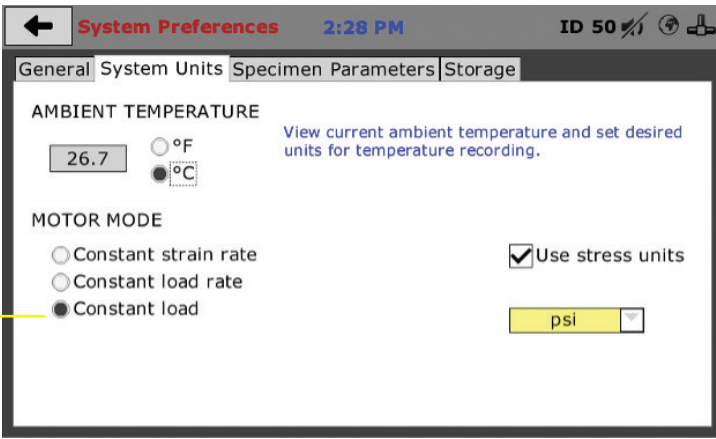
System Preferences 2:28 PM ID 50

General System Units Specimen Parameters Storage

AMBIENT TEMPERATURE

26.7 °F °C

View current ambient temperature and set desired units for temperature recording.

MOTOR MODE

Constant strain rate

Constant load rate

Constant load

Use stress units

psi